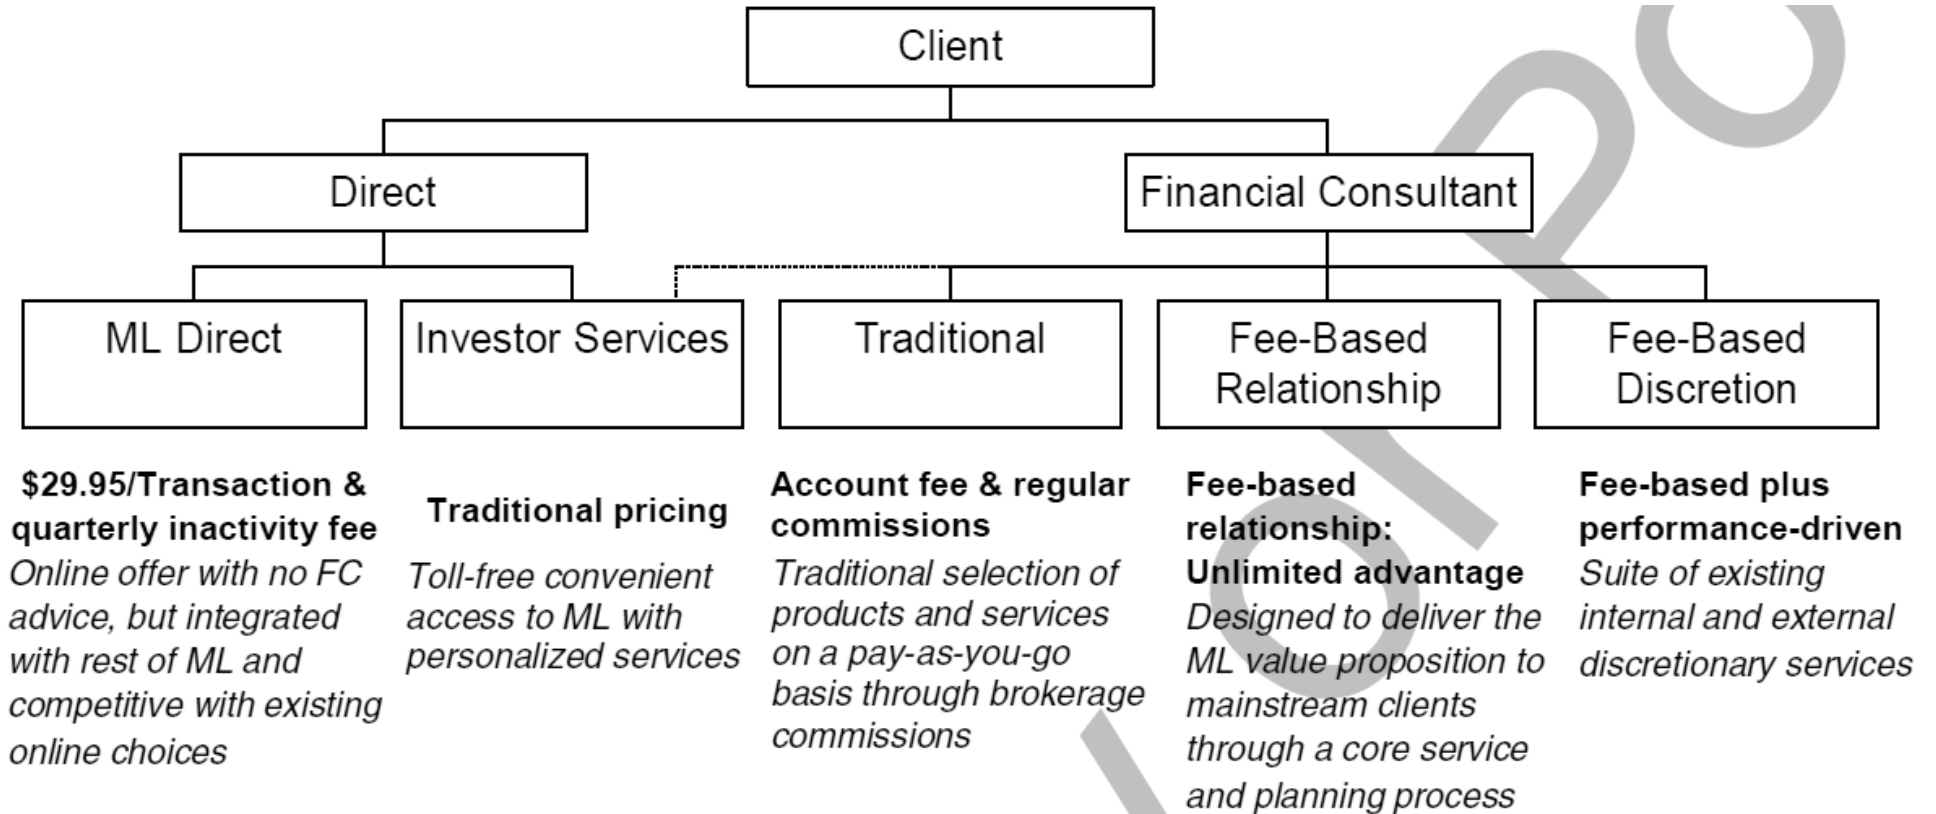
Client

Direct

Financial Consultant

ML Direct

Investor Services

Traditional

Fee-Based Relationship

Fee-Based Discretion

$29.95/Transaction & quarterly inactivity fee
*Online offer with no FC advice, but integrated with rest of ML and competitive with existing online choices*

Traditional pricing
*Toll-free convenient access to ML with personalized services*

Account fee & regular commissions
*Traditional selection of products and services on a pay-as-you-go basis through brokerage commissions*

Fee-based relationship: Unlimited advantage
*Designed to deliver the ML value proposition to mainstream clients through a core service and planning process*

Fee-based plus performance-driven
*Suite of existing internal and external discretionary services*